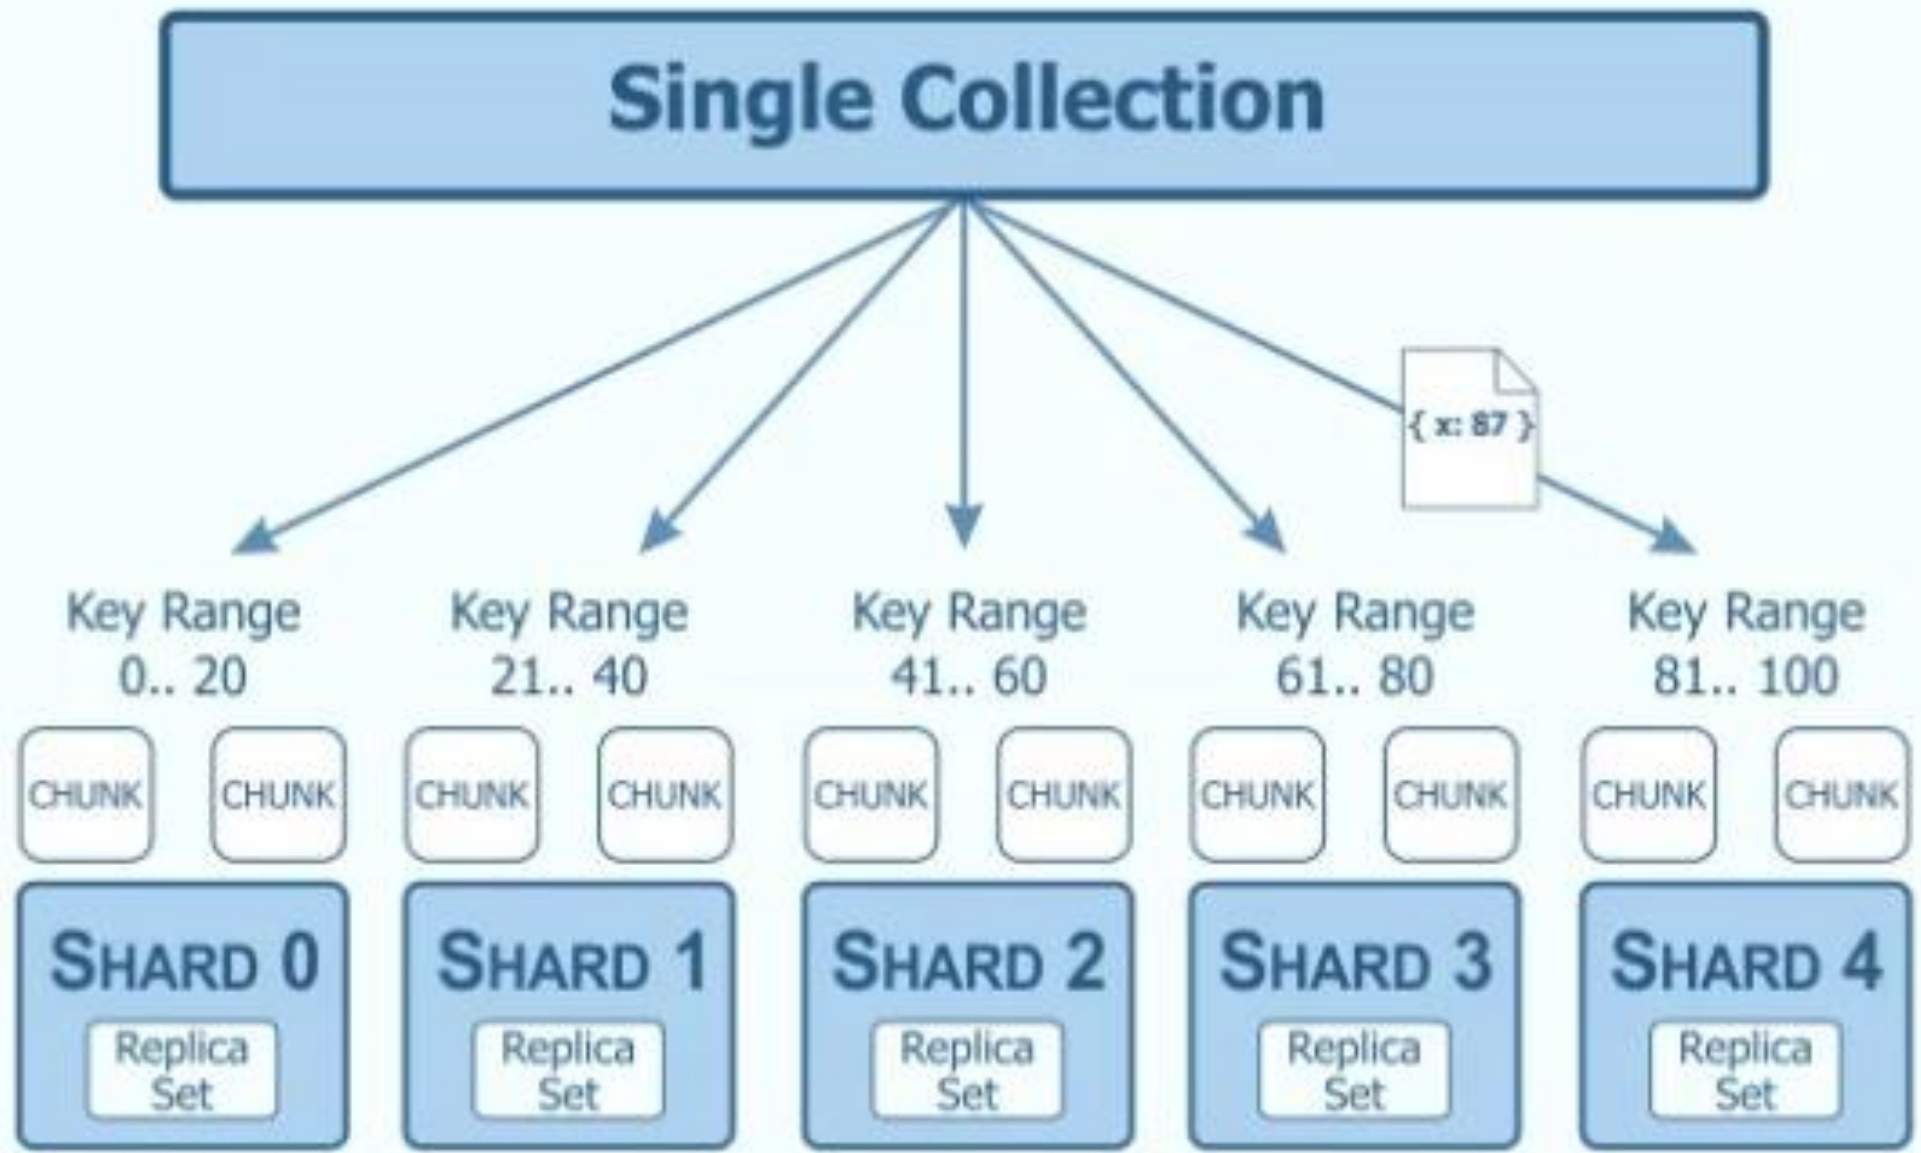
Single Collection

{ x: 87 }

Key Range 0.. 20

Key Range 21.. 40

Key Range 41.. 60

Key Range 61.. 80

Key Range 81.. 100

CHUNK CHUNK CHUNK CHUNK CHUNK CHUNK CHUNK CHUNK CHUNK CHUNK

SHARD 0
Replica Set

SHARD 1
Replica Set

SHARD 2
Replica Set

SHARD 3
Replica Set

SHARD 4
Replica Set